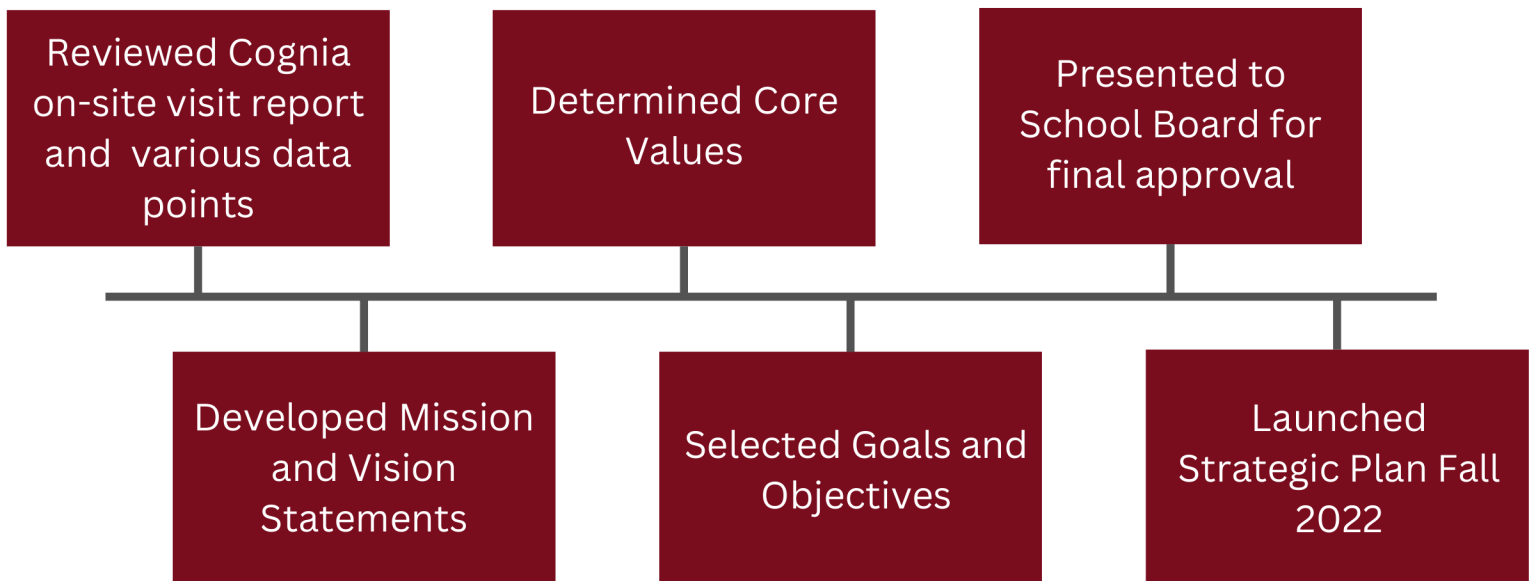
Reviewed Cognia on-site visit report and various data points

Developed Mission and Vision Statements

Determined Core Values

Selected Goals and Objectives

Presented to School Board for final approval

Launched Strategic Plan Fall 2022